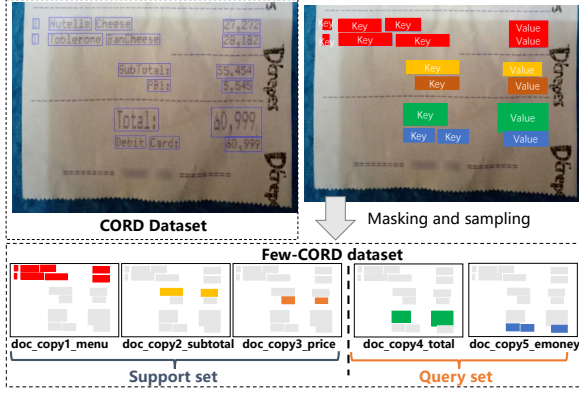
Nutella Cheese 27,272
Toblerone FanCheese 28,182
SubTotal 55,454
PB1 5,545
Total: 60,999
Debit Card: 60,999
Dimpos
Dimpos

Key Key Value
Key Key Value
Key Value
Key Value
Key Value
Key Key Value
Dimpos
Dimpos

CORD Dataset

Masking and sampling

Few-CORD dataset

doc_copy1_menu
doc_copy2_subtotal
doc_copy3_price
doc_copy4_total
doc_copy5_emoney

Support set
Query set